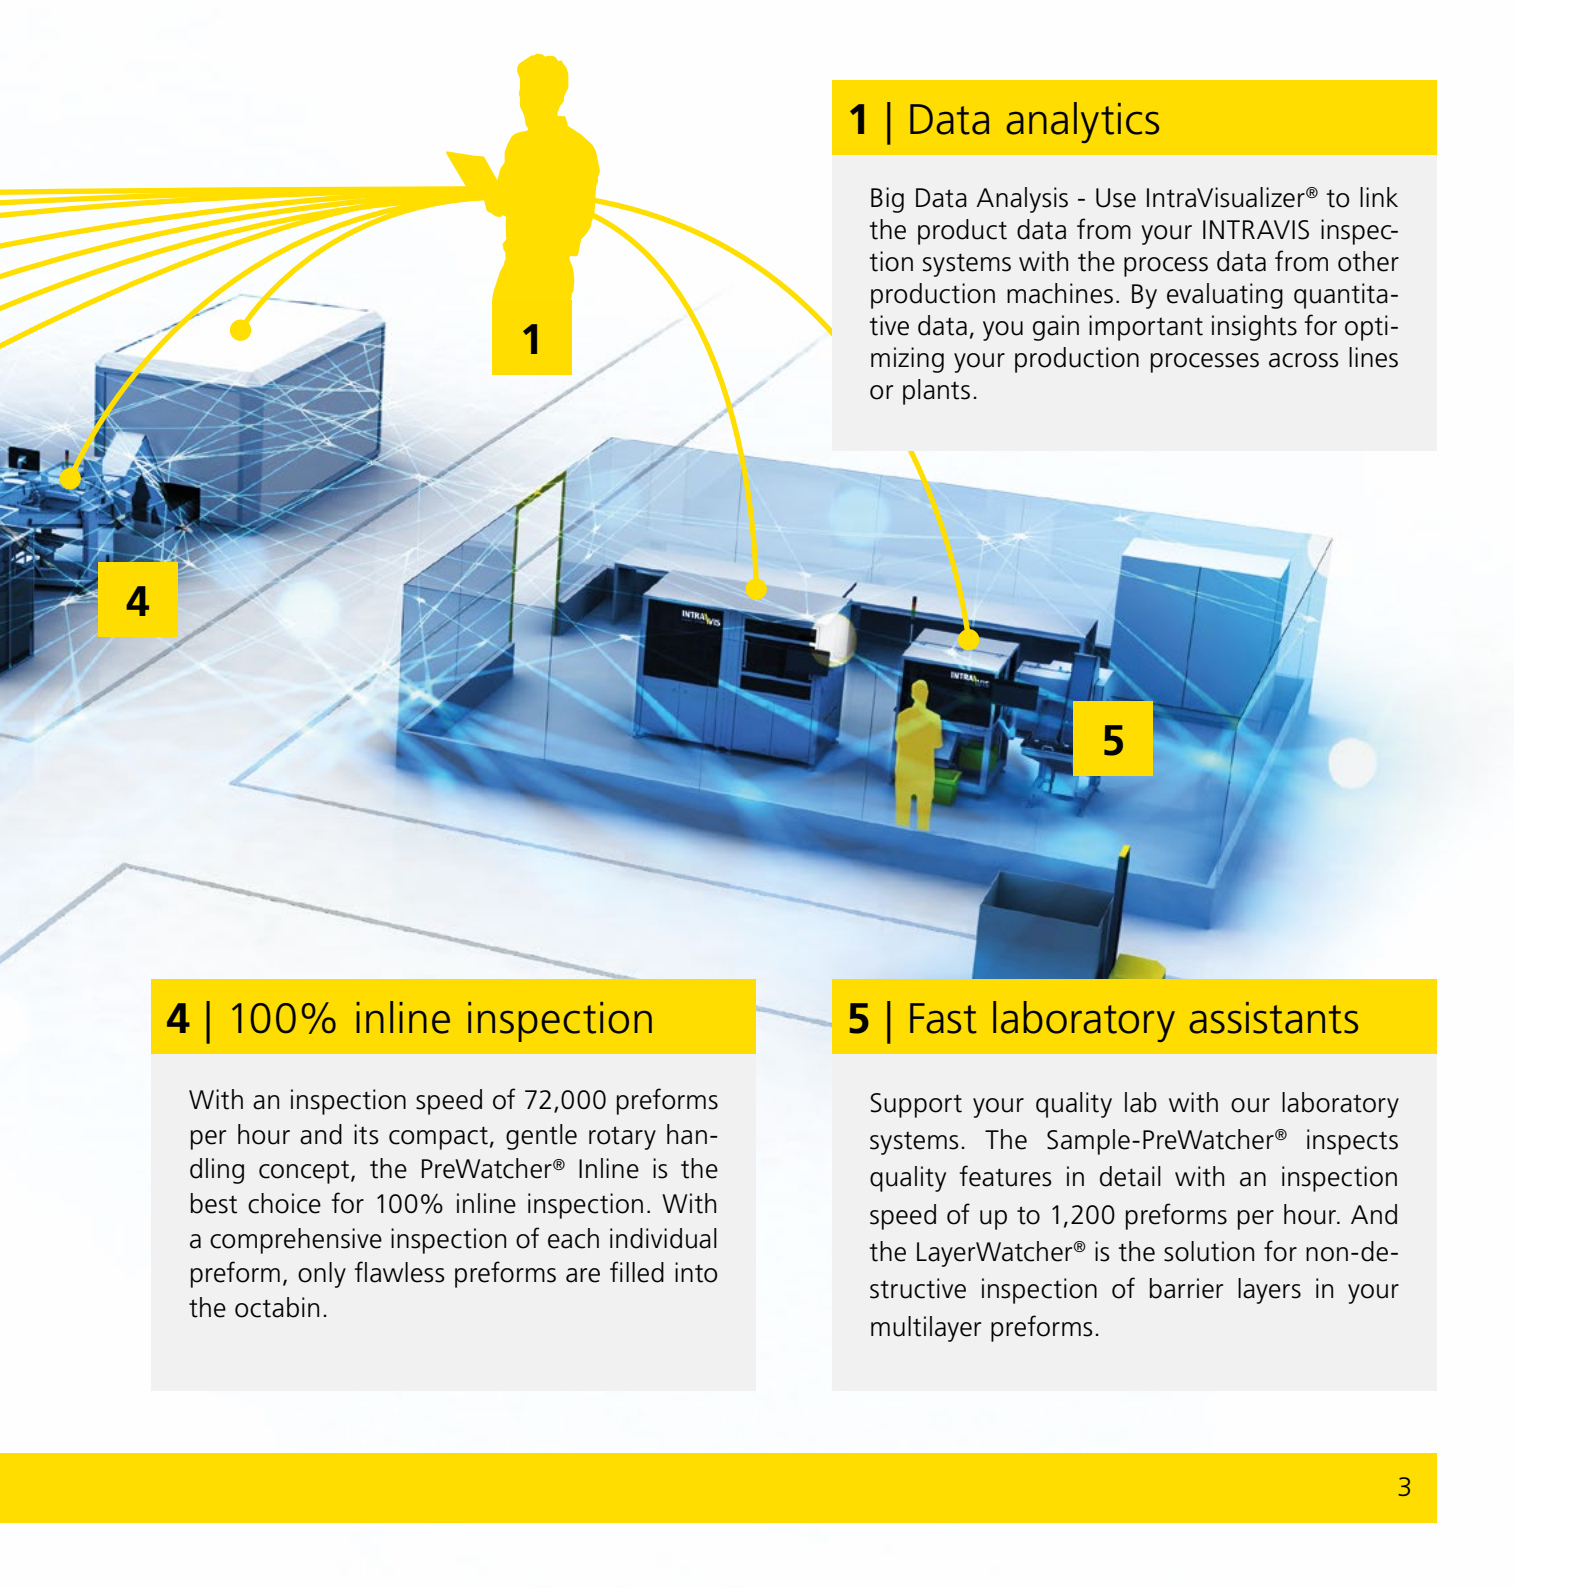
1

4

5

1 | Data analytics

Big Data Analysis - Use IntraVisualizer® to link the product data from your INTRAVIS inspection systems with the process data from other production machines. By evaluating quantitative data, you gain important insights for optimizing your production processes across lines or plants.

INTRAVIS

INTRAVIS

4 | 100% inline inspection

With an inspection speed of 72,000 preforms per hour and its compact, gentle rotary handling concept, the PreWatcher® Inline is the best choice for 100% inline inspection. With a comprehensive inspection of each individual preform, only flawless preforms are filled into the octabin.

5 | Fast laboratory assistants

Support your quality lab with our laboratory systems. The Sample-PreWatcher® inspects quality features in detail with an inspection speed of up to 1,200 preforms per hour. And the LayerWatcher® is the solution for non-destructive inspection of barrier layers in your multilayer preforms.

3